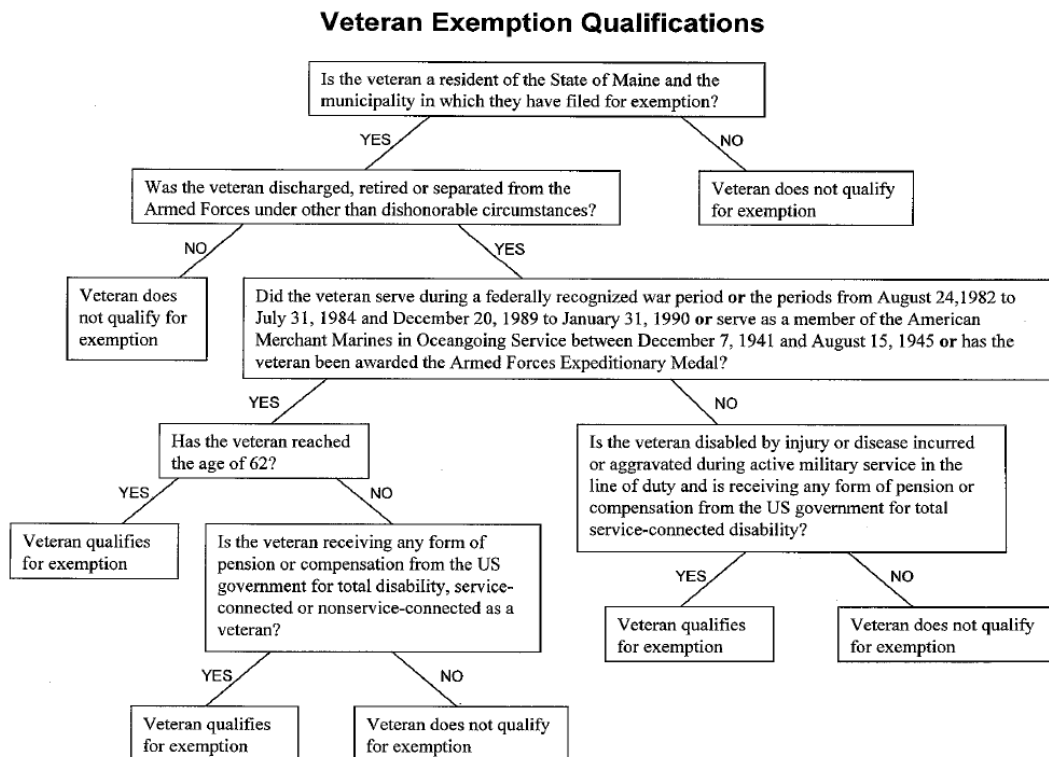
Veteran Exemption Qualifications

Is the veteran a resident of the State of Maine and the municipality in which they have filed for exemption?

YES

NO

Veteran does not qualify for exemption

Was the veteran discharged, retired or separated from the Armed Forces under other than dishonorable circumstances?

NO

Veteran does not qualify for exemption

YES

Did the veteran serve during a federally recognized war period **or** the periods from August 24,1982 to July 31, 1984 and December 20, 1989 to January 31, 1990 **or** serve as a member of the American Merchant Marines in Oceangoing Service between December 7, 1941 and August 15, 1945 **or** has the veteran been awarded the Armed Forces Expeditionary Medal?

YES

Has the veteran reached the age of 62?

YES

Veteran qualifies for exemption

NO

Is the veteran receiving any form of pension or compensation from the US government for total disability, service-connected or nonservice-connected as a veteran?

YES

Veteran qualifies for exemption

NO

Veteran does not qualify for exemption

NO

Is the veteran disabled by injury or disease incurred or aggravated during active military service in the line of duty and is receiving any form of pension or compensation from the US government for total service-connected disability?

YES

Veteran qualifies for exemption

NO

Veteran does not qualify for exemption